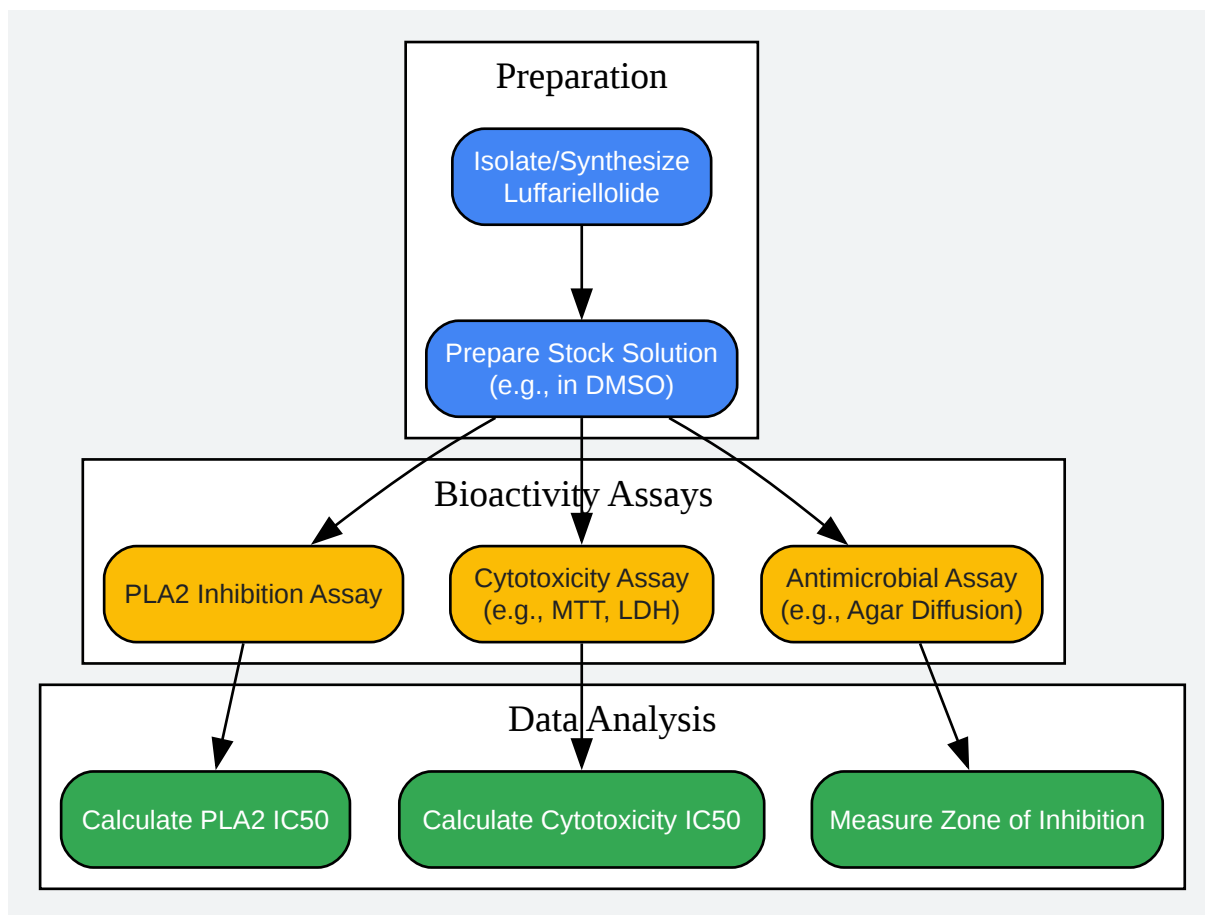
Preparation

Isolate/Synthesize Luffariellolide

Prepare Stock Solution (e.g., in DMSO)

Bioactivity Assays

PLA2 Inhibition Assay

Cytotoxicity Assay (e.g., MTT, LDH)

Antimicrobial Assay (e.g., Agar Diffusion)

Data Analysis

Calculate PLA2 IC50

Calculate Cytotoxicity IC50

Measure Zone of Inhibition